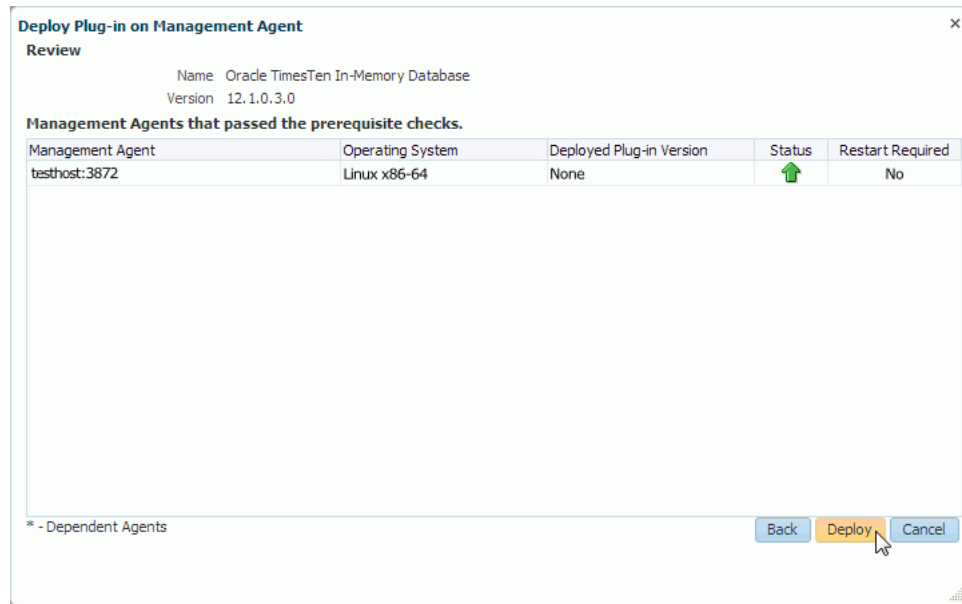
Deploy Plug-in on Management Agent

×

Review

Name Oracle TimesTen In-Memory Database

Version 12.1.0.3.0

Management Agents that passed the prerequisite checks.

| Management Agent | Operating System | Deployed Plug-in Version | Status | Restart Required |
|---|---|---|---|---|
| testhost:3872 | Linux x86-64 | None | | No |

* - Dependent Agents

Back Deploy Cancel